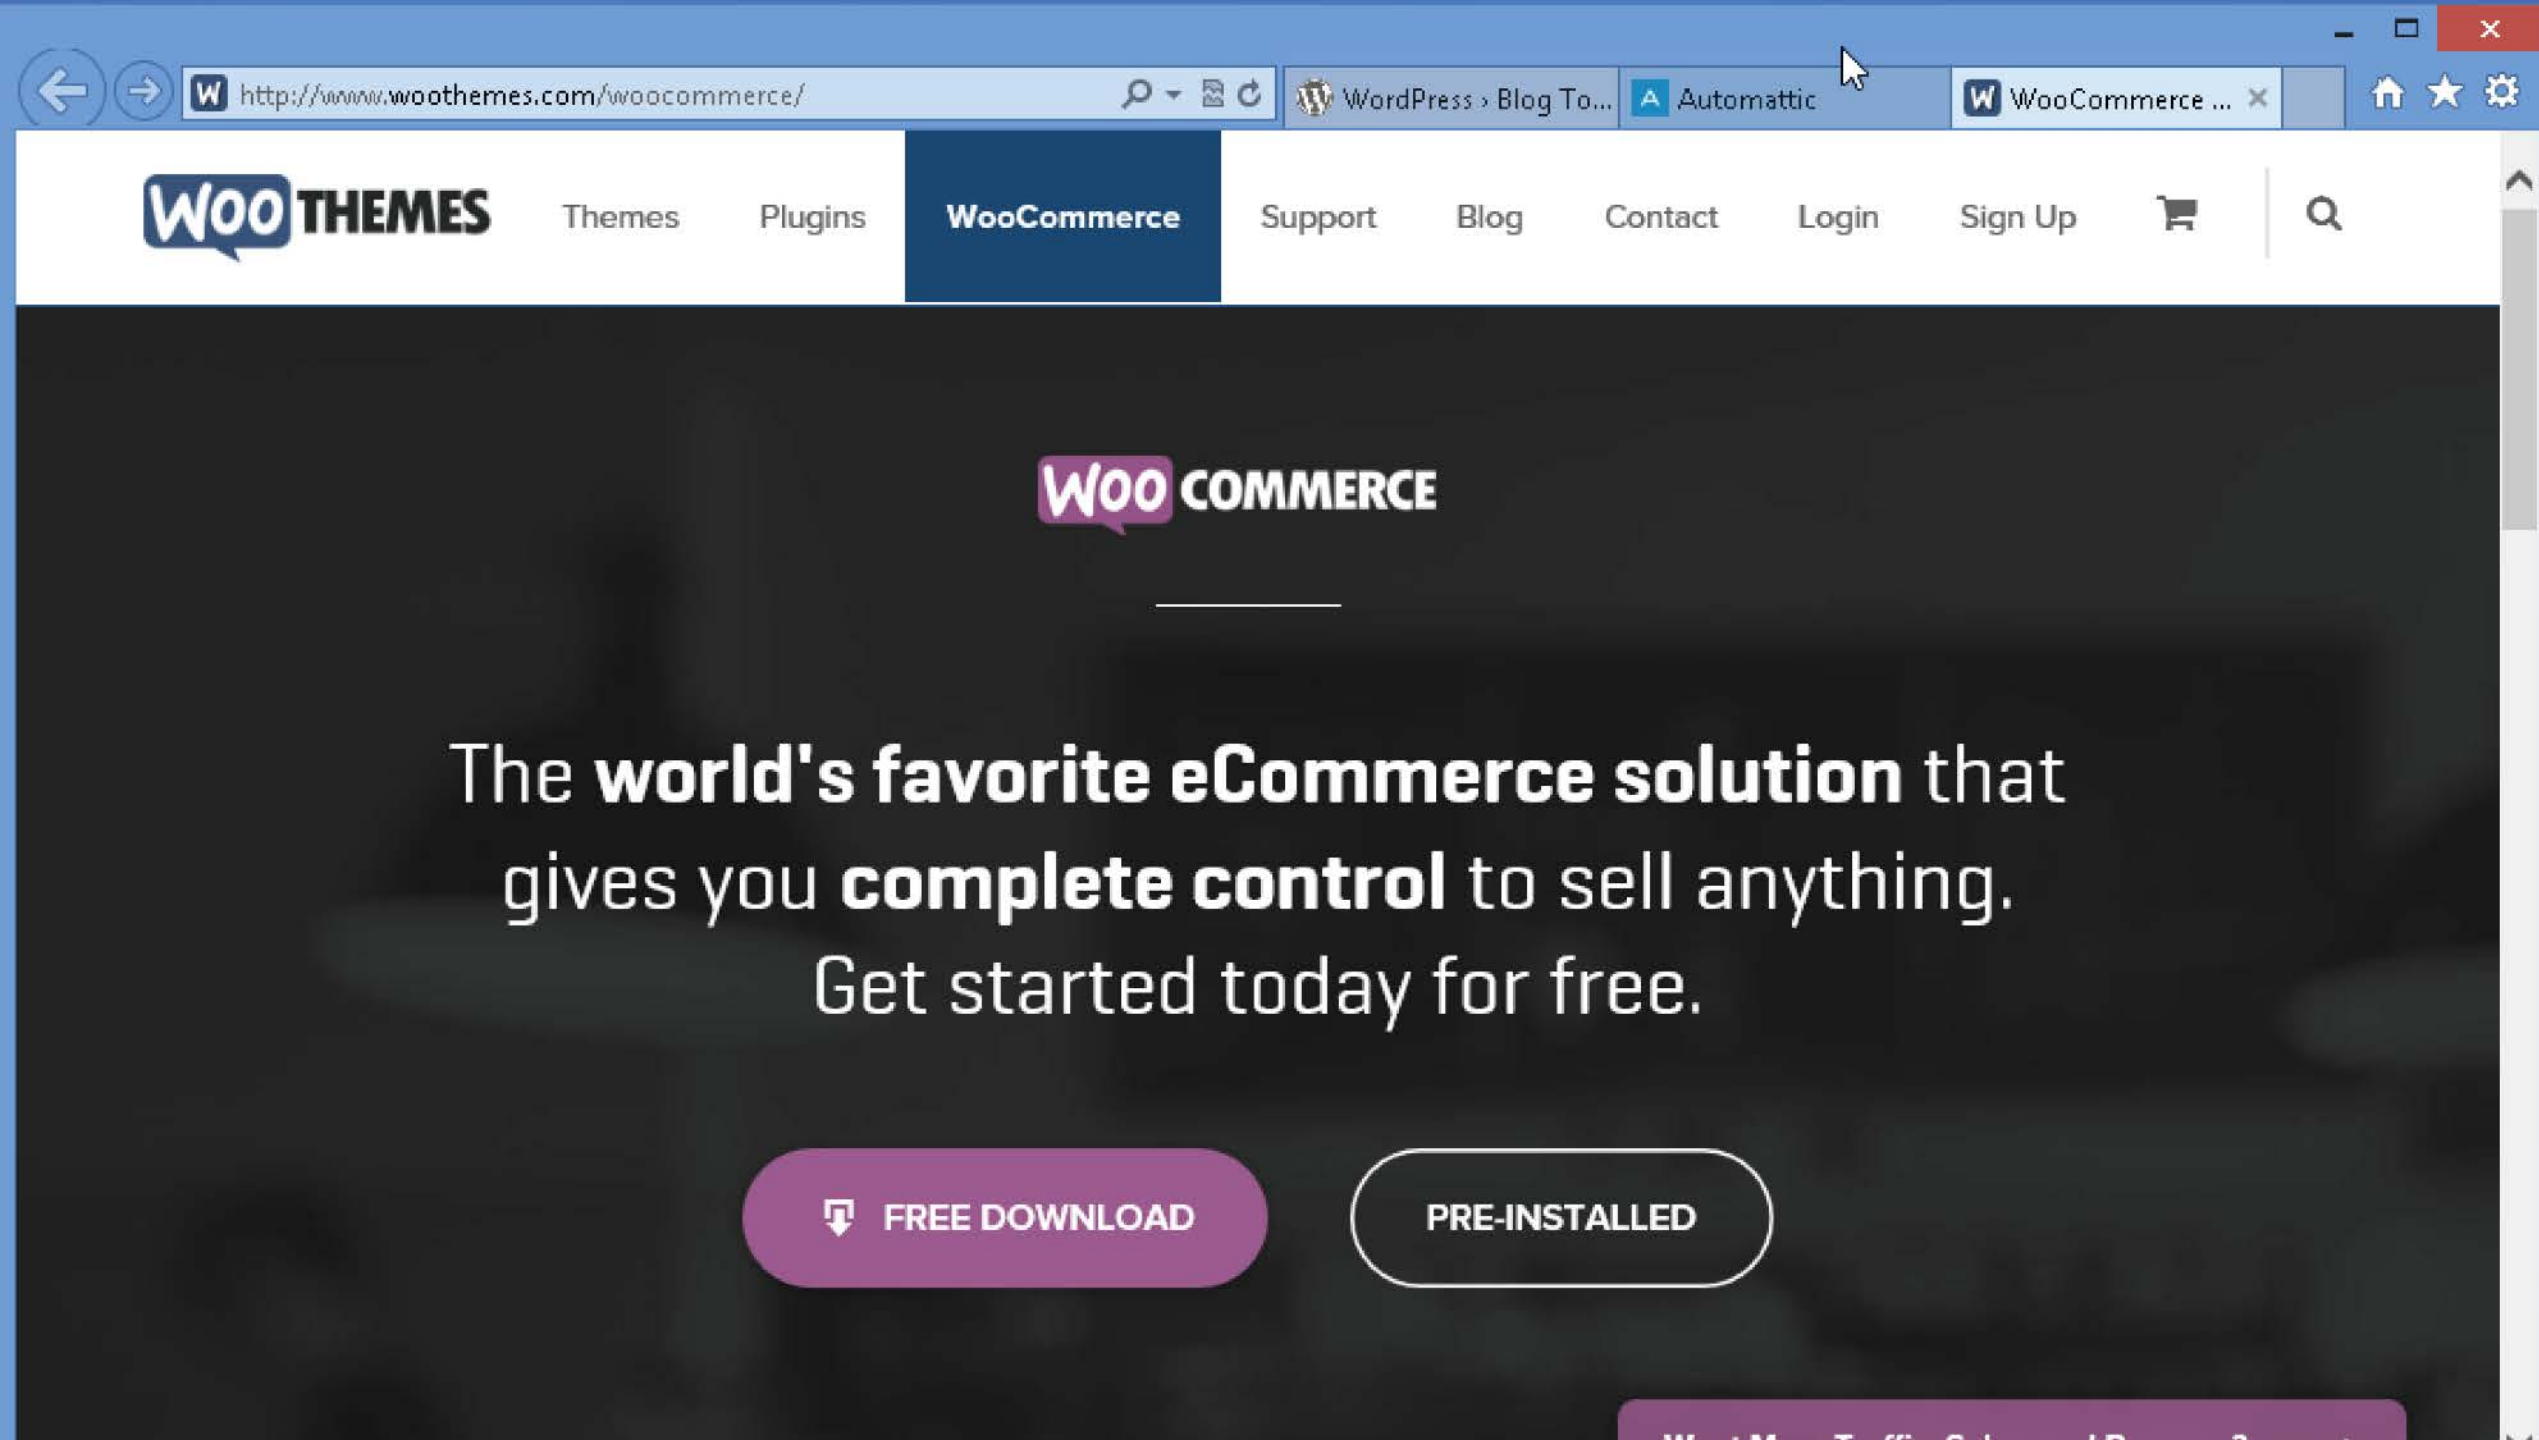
http://www.woothemes.com/woocommerce/

WordPress › Blog To...

Automattic

WooCommerce ...

WOO THEMES

Themes Plugins WooCommerce Support Blog Contact Login Sign Up

WOO COMMERCE

The world's favorite eCommerce solution that gives you complete control to sell anything. Get started today for free.

FREE DOWNLOAD

PRE-INSTALLED

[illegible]